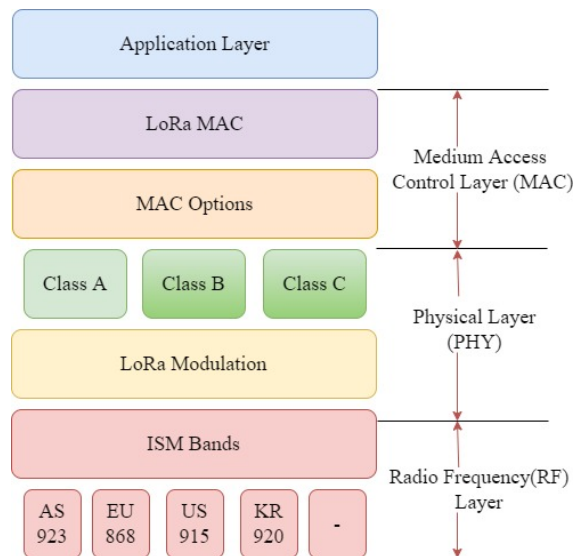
Application Layer

LoRa MAC

MAC Options

Class A

Class B

Class C

LoRa Modulation

ISM Bands

AS 923

EU 868

US 915

KR 920

-

Medium Access Control Layer (MAC)

Physical Layer (PHY)

Radio Frequency(RF) Layer